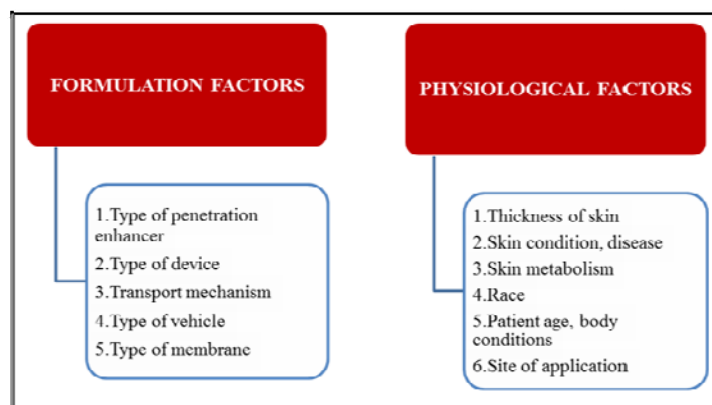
FORMULATION FACTORS

1.Type of penetration enhancer
2.Type of device
3.Transport mechanism
4.Type of vehicle
5.Type of membrane

PHYSIOLOGICAL FACTORS

1.Thickness of skin
2.Skin condition, disease
3.Skin metabolism
4.Race
5.Patient age, body conditions
6.Site of application